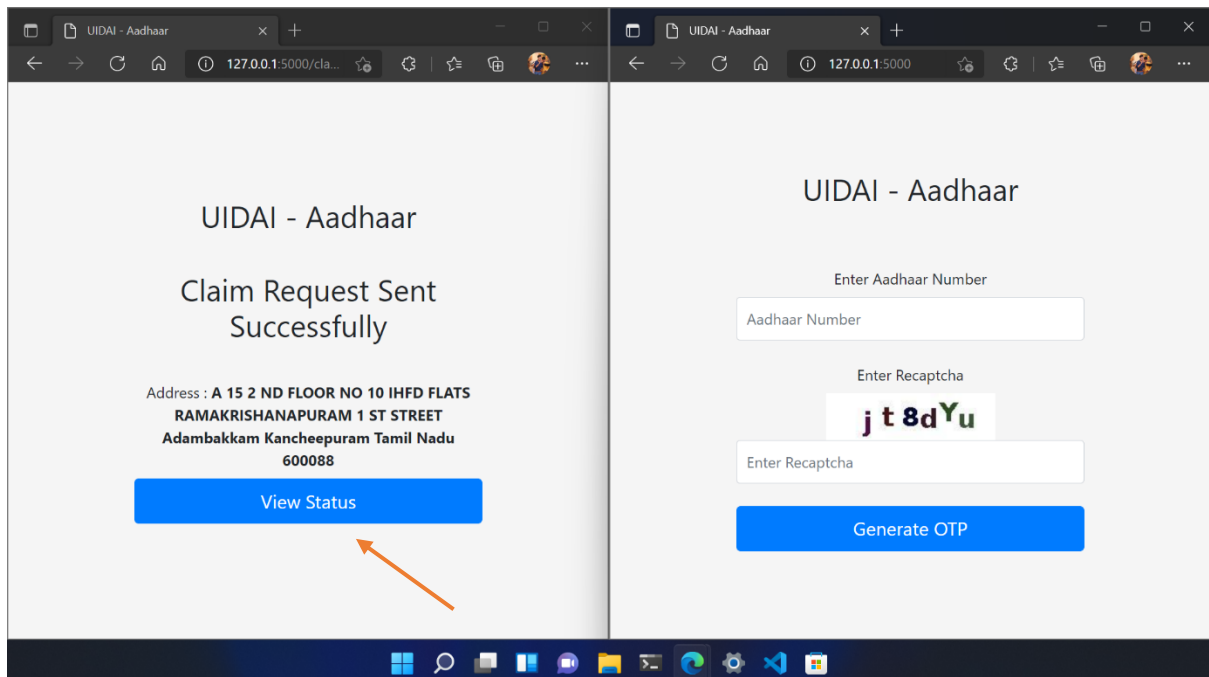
UIDAI - Aadhaar

127.0.0.1:5000/cla...

UIDAI - Aadhaar

Claim Request Sent Successfully

Address : **A 15 2 ND FLOOR NO 10 IHFD FLATS RAMAKRISHANAPURAM 1 ST STREET Adambakkam Kancheepuram Tamil Nadu 600088**

View Status

UIDAI - Aadhaar

127.0.0.1:5000

UIDAI - Aadhaar

Enter Aadhaar Number

Aadhaar Number

Enter Recaptcha

j t 8dYu

Enter Recaptcha

Generate OTP